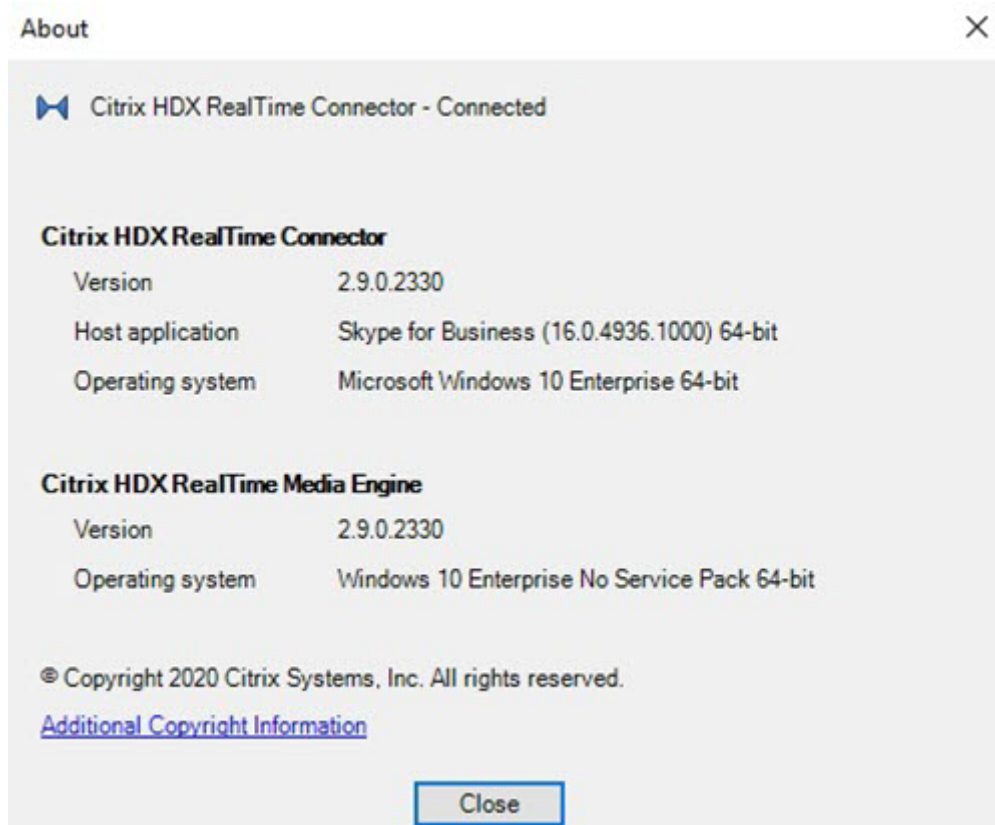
About

×

Citrix HDX RealTime Connector - Connected

Citrix HDX RealTime Connector

| | |
|---|---|
| Version | 2.9.0.2330 |
| Host application | Skype for Business (16.0.4936.1000) 64-bit |
| Operating system | Microsoft Windows 10 Enterprise 64-bit |

Citrix HDX RealTime Media Engine

| | |
|---|---|
| Version | 2.9.0.2330 |
| Operating system | Windows 10 Enterprise No Service Pack 64-bit |

© Copyright 2020 Citrix Systems, Inc. All rights reserved.

Additional Copyright Information

Close